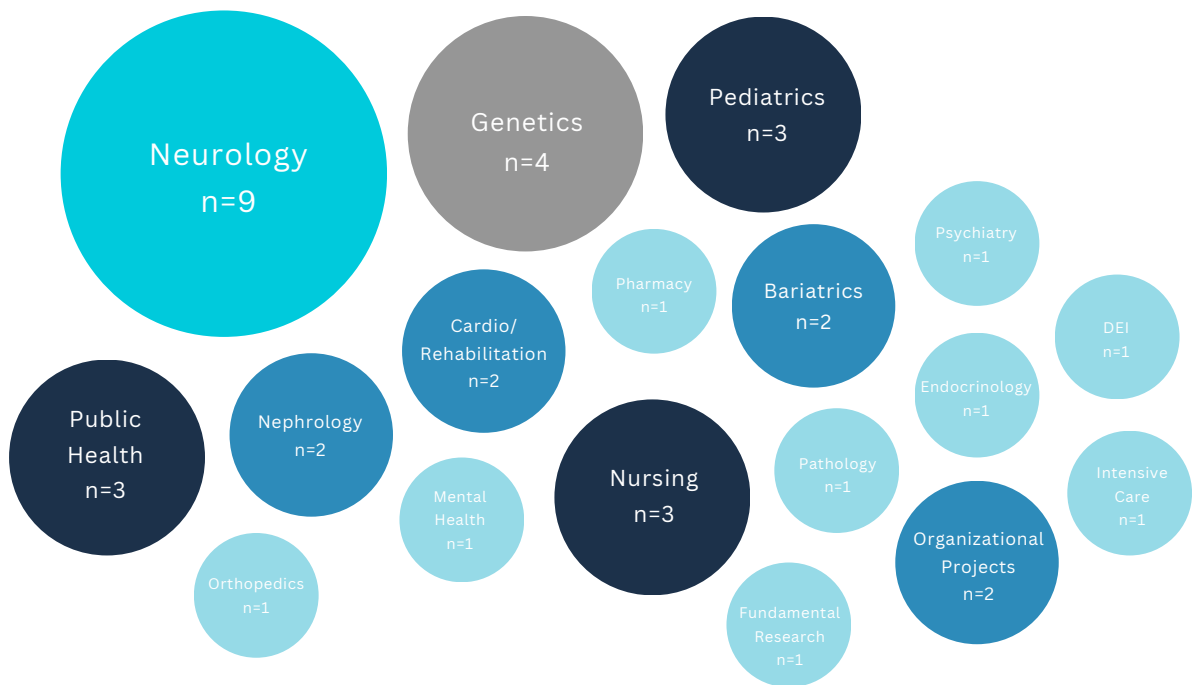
Neurology
n=9

Genetics
n=4

Pediatrics
n=3

Psychiatry
n=1

Pharmacy
n=1

Bariatrics
n=2

DEI
n=1

Cardio/
Rehabilitation
n=2

Endocrinology
n=1

Public
Health
n=3

Nephrology
n=2

Mental
Health
n=1

Nursing
n=3

Pathology
n=1

Intensive
Care
n=1

Organizational
Projects
n=2

Orthopedics
n=1

Fundamental
Research
n=1